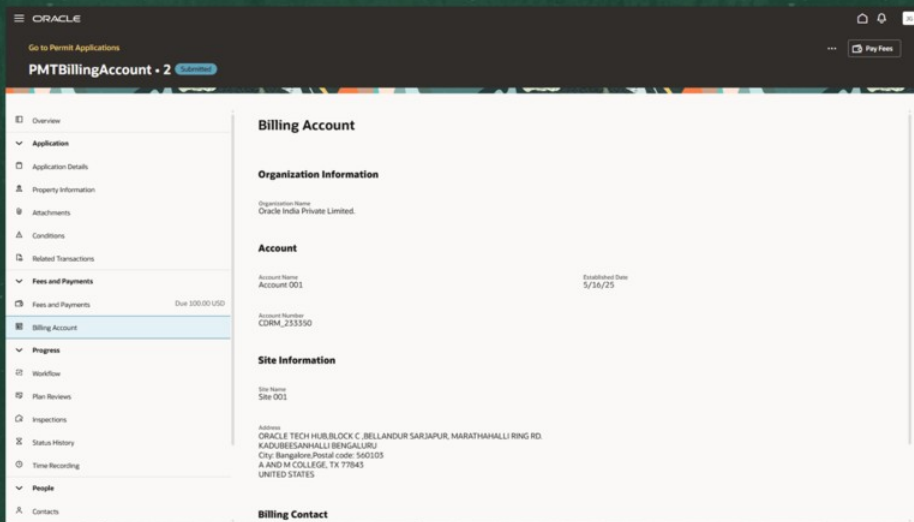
ORACLE

Go to Permit Applications

PMTBillingAccount • 2 Submitted

Pay Fees

Overview

Application

Application Details

Property Information

Attachments

Conditions

Related Transactions

Fees and Payments

Fees and Payments Due 100.00 USD

Billing Account

Progress

Workflow

Plan Reviews

Inspections

Status History

Time Recording

People

Contacts

Billing Account

Organization Information

Organization Name
Oracle India Private Limited.

Account

Account Name
Account 001

Established Date
5/16/25

Account Number
CDRM_233350

Site Information

Site Name
Site 001

Address
ORACLE TECH HUB,BLOCK C ,BELLANDUR SARJAPUR, MARATHAHALLI RING RD.
KADUBEESANHALLI BENGALURU
City: Bangalore,Postal code: 560103
A AND M COLLEGE, TX 77843
UNITED STATES

Billing Contact